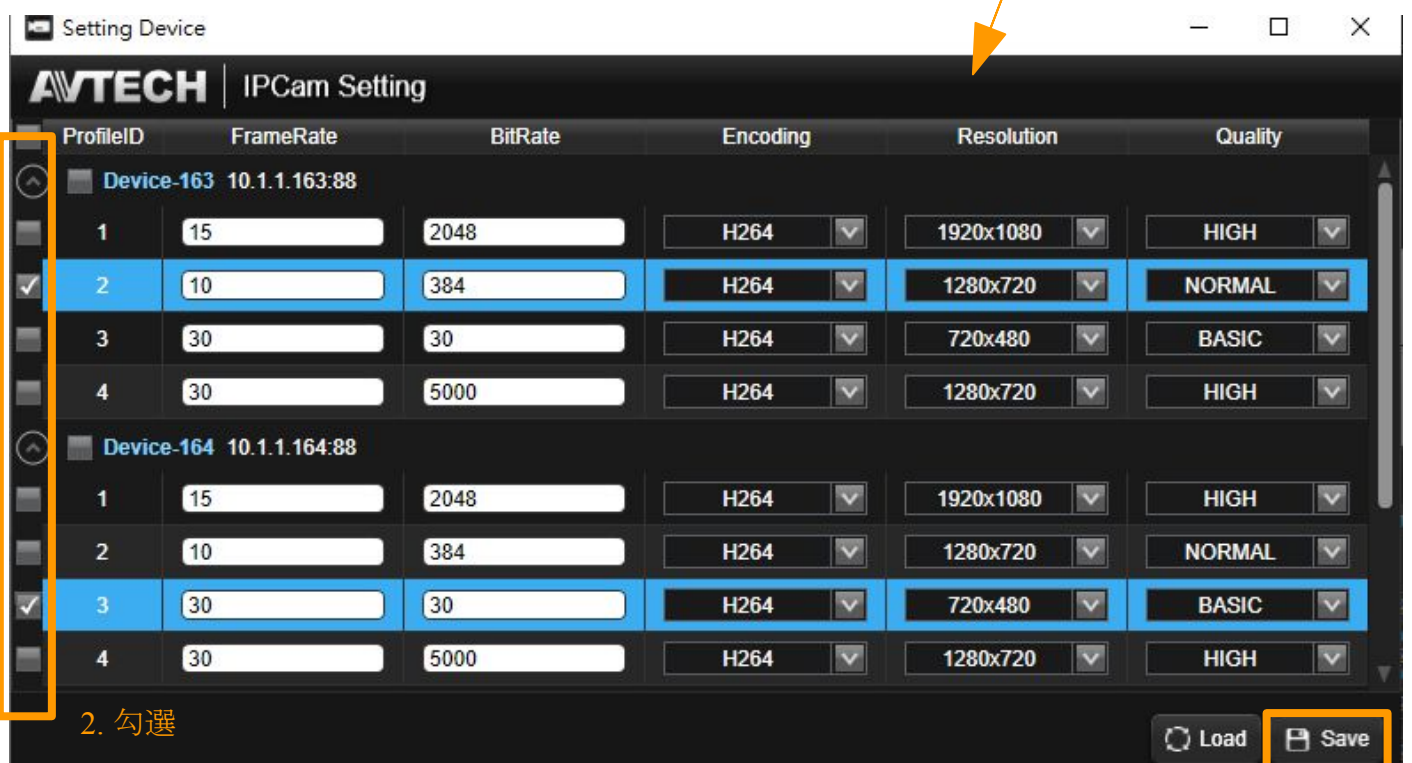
Setting Device

AVTECH | IPCam Setting

| ProfileID | FrameRate | BitRate | Encoding | Resolution | Quality |
|---|---|---|---|---|---|
| Device-163 10.1.1.163:88 | | | | | |
| 1 | 15 | 2048 | H264 | 1920x1080 | HIGH |
| 2 | 10 | 384 | H264 | 1280x720 | NORMAL |
| 3 | 30 | 30 | H264 | 720x480 | BASIC |
| 4 | 30 | 5000 | H264 | 1280x720 | HIGH |
| Device-164 10.1.1.164:88 | | | | | |
| 1 | 15 | 2048 | H264 | 1920x1080 | HIGH |
| 2 | 10 | 384 | H264 | 1280x720 | NORMAL |
| 3 | 30 | 30 | H264 | 720x480 | BASIC |
| 4 | 30 | 5000 | H264 | 1280x720 | HIGH |

2. 勾選

Load Save